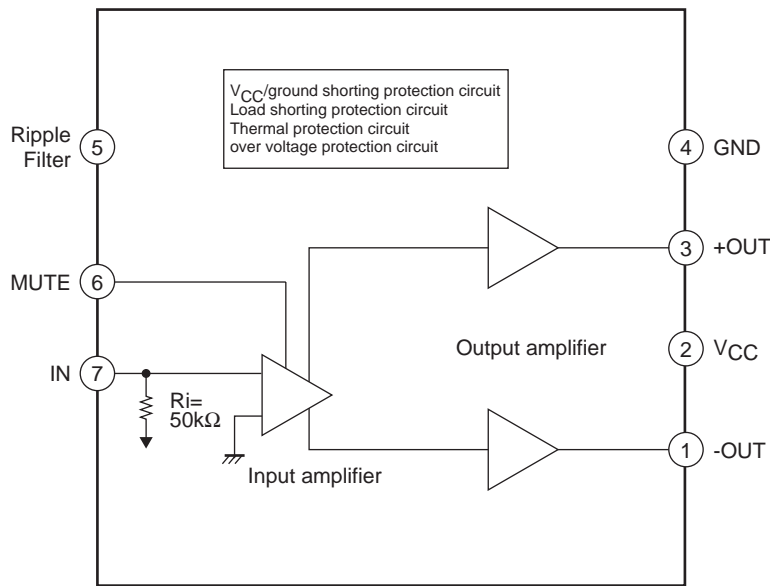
$V_{CC}$/ground shorting protection circuit
Load shorting protection circuit
Thermal protection circuit
over voltage protection circuit

Ripple Filter 5

4 GND

3 +OUT

MUTE 6

2 $V_{CC}$

Output amplifier

IN 7

Ri= 50kΩ

1 -OUT

Input amplifier